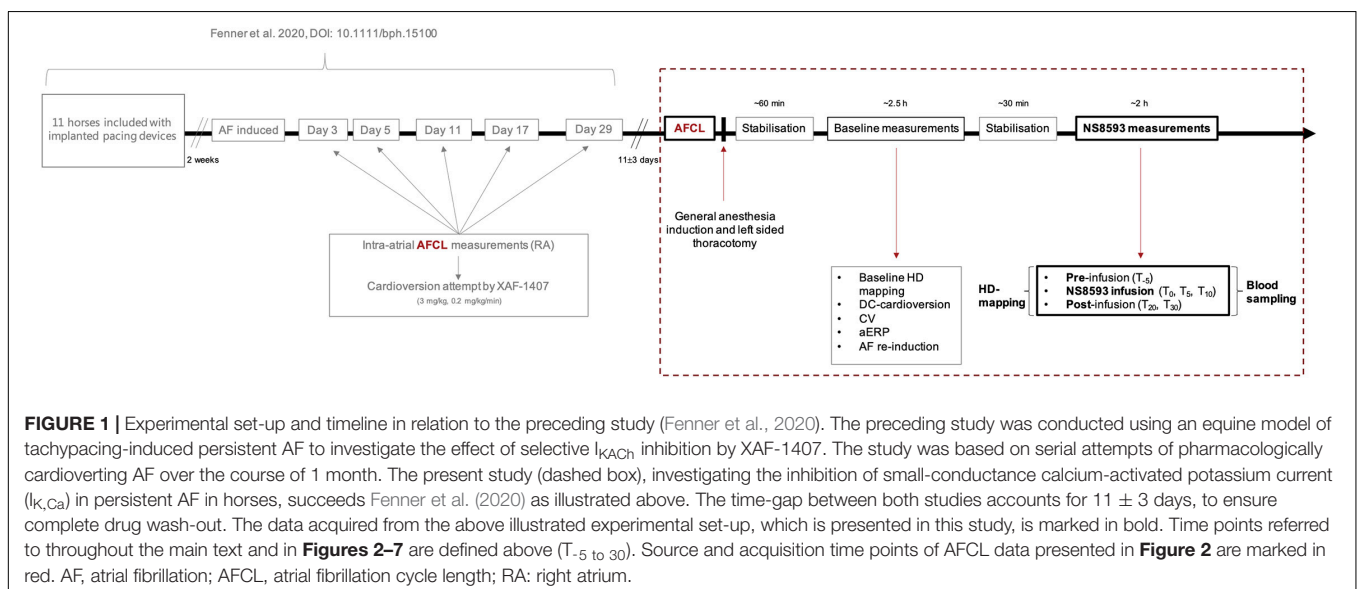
Fenner et al. 2020, DOI: 10.1111/bph.15100

11 horses included with implanted pacing devices

2 weeks

AF induced

Day 3

Day 5

Day 11

Day 17

Day 29

11±3 days

AFCL

~60 min

Stabilisation

~2.5 h

Baseline measurements

~30 min

Stabilisation

~2 h

NS8593 measurements

General anesthesia induction and left sided thoracotomy

Intra-atrial **AFCL** measurements (RA)

Cardioversion attempt by XAF-1407

(3 mg/kg, 0.2 mg/kg/min)

- Baseline HD mapping
- DC-cardioversion
- CV
- aERP
- AF re-induction

HD-mapping

- **Pre**-infusion ($T_{-5}$)
- **NS8593 infusion** ($T_0$, $T_5$, $T_{10}$)
- **Post**-infusion ($T_{20}$, $T_{30}$)

Blood sampling

**FIGURE 1 |** Experimental set-up and timeline in relation to the preceding study (Fenner et al., 2020). The preceding study was conducted using an equine model of tachypacing-induced persistent AF to investigate the effect of selective $I_{KACh}$ inhibition by XAF-1407. The study was based on serial attempts of pharmacologically cardioverting AF over the course of 1 month. The present study (dashed box), investigating the inhibition of small-conductance calcium-activated potassium current ($I_{K,Ca}$) in persistent AF in horses, succeeds Fenner et al. (2020) as illustrated above. The time-gap between both studies accounts for $11 \pm 3$ days, to ensure complete drug wash-out. The data acquired from the above illustrated experimental set-up, which is presented in this study, is marked in bold. Time points referred to throughout the main text and in **Figures 2–7** are defined above ($T_{-5 \text{ to } 30}$). Source and acquisition time points of AFCL data presented in **Figure 2** are marked in red. AF, atrial fibrillation; AFCL, atrial fibrillation cycle length; RA: right atrium.